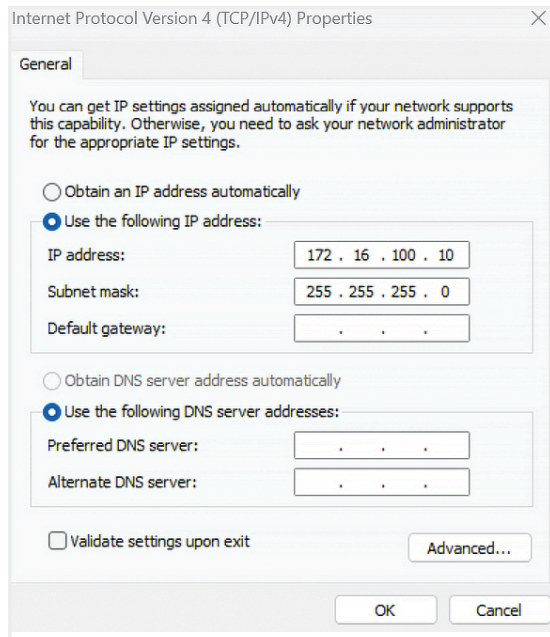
Internet Protocol Version 4 (TCP/IPv4) Properties

General

You can get IP settings assigned automatically if your network supports this capability. Otherwise, you need to ask your network administrator for the appropriate IP settings.

Obtain an IP address automatically

Use the following IP address:

IP address: 172 . 16 . 100 . 10

Subnet mask: 255 . 255 . 255 . 0

Default gateway: . . .

Obtain DNS server address automatically

Use the following DNS server addresses:

Preferred DNS server: . . .

Alternate DNS server: . . .

Validate settings upon exit

Advanced...

OK

Cancel